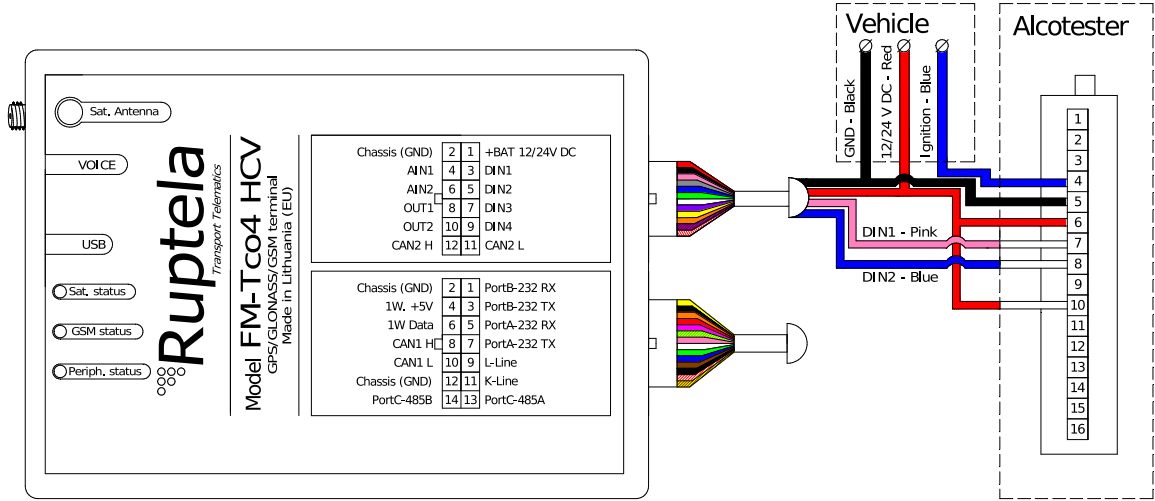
Vehicle

GND - Black
12/24 V DC - Red
Ignition - Blue

Alcotester

Sat. Antenna

VOICE

USB

Sat. status

GSM status

Periph. status

Ruptela
Transport Telematics

Model FM-Tco4 HCV
GPS/GLONASS/GSM terminal
Made in Lithuania (EU)

| | | | |
|---|---|---|---|
| Chassis (GND) | 2 | 1 | +BAT 12/24V DC |
| AIN1 | 4 | 3 | DIN1 |
| AIN2 | 6 | 5 | DIN2 |
| OUT1 | 8 | 7 | DIN3 |
| OUT2 | 10 | 9 | DIN4 |
| CAN2 H | 12 | 11 | CAN2 L |

| | | | |
|---|---|---|---|
| Chassis (GND) | 2 | 1 | PortB-232 RX |
| 1W. +5V | 4 | 3 | PortB-232 TX |
| 1W Data | 6 | 5 | PortA-232 RX |
| CAN1 H | 8 | 7 | PortA-232 TX |
| CAN1 L | 10 | 9 | L-Line |
| Chassis (GND) | 12 | 11 | K-Line |
| PortC-485B | 14 | 13 | PortC-485A |

DIN1 - Pink
DIN2 - Blue

1
2
3
4
5
6
7
8
9
10
11
12
13
14
15
16